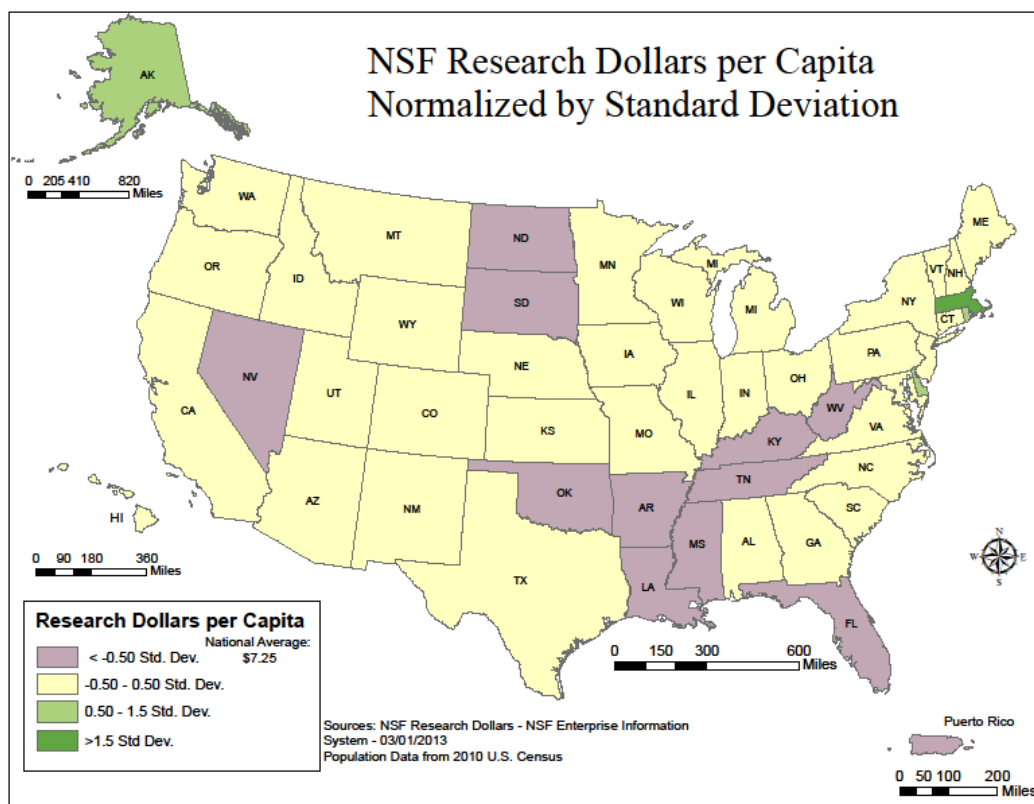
NSF Research Dollars per Capita
Normalized by Standard Deviation

AK

0 205 410 820
Miles

WA
MT
ND
MN
ME
OR
ID
SD
WI
MI
VT
NH
WY
MI
NY
CT
NV
NE
IA
PA
UT
IL
IN
OH
CA
CO
WV
KS
MO
KY
VA
OK
TN
NC
AZ
NM
AR
SC
HI
MS
AL
GA
TX
LA
FL

0 90 180 360
Miles

N
W
E
S

0 150 300 600
Miles

Research Dollars per Capita
National Average: $7.25
< -0.50 Std. Dev.
-0.50 - 0.50 Std. Dev.
0.50 - 1.5 Std. Dev.
>1.5 Std Dev.

Sources: NSF Research Dollars - NSF Enterprise Information System - 03/01/2013
Population Data from 2010 U.S. Census

Puerto Rico

0 50 100 200
Miles